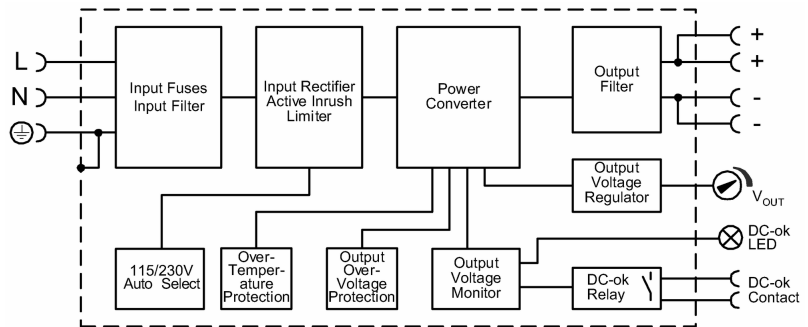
L
N
Input Fuses Input Filter
Input Rectifier Active Inrush Limiter
Power Converter
Output Filter
+
+
-
-
Output Voltage Regulator
$V_{OUT}$
115/230V Auto Select
Over-Temperature Protection
Output Over-Voltage Protection
Output Voltage Monitor
DC-ok LED
DC-ok Relay
DC-ok Contact